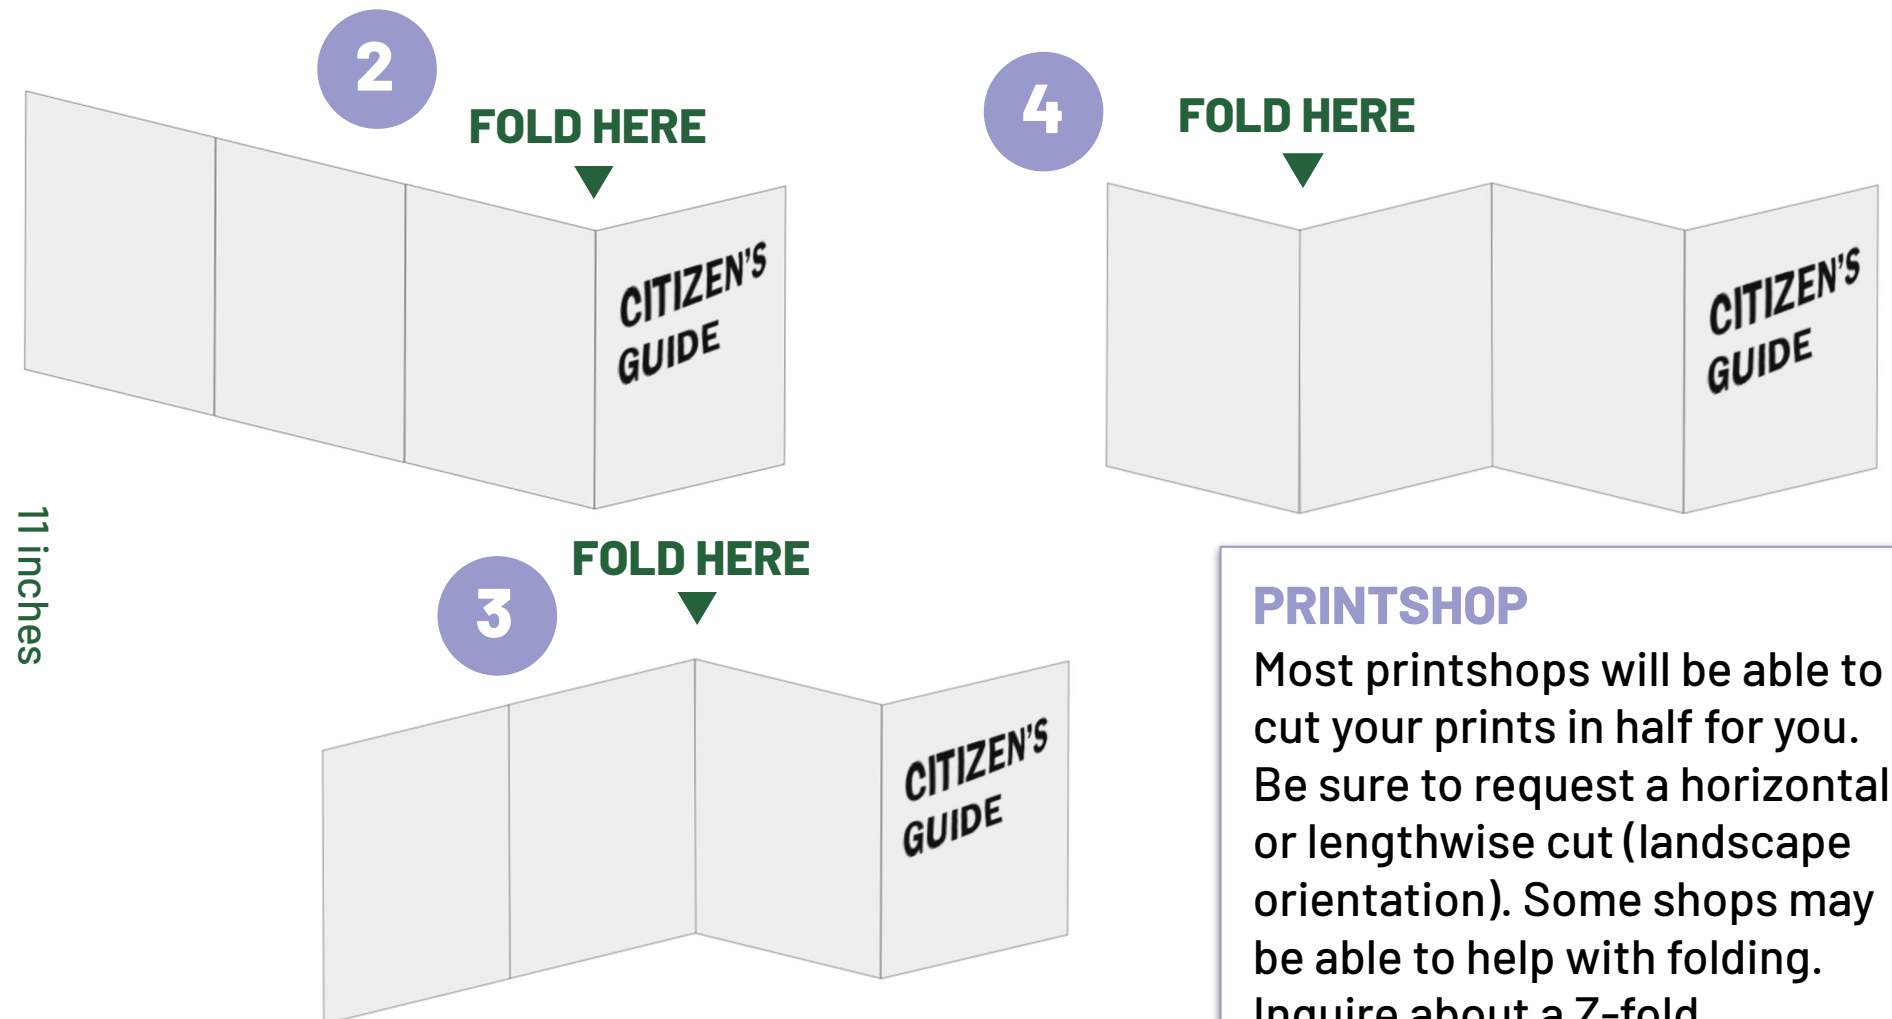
2

FOLD HERE

CITIZEN'S GUIDE

4

FOLD HERE

CITIZEN'S GUIDE

11 inches

FOLD HERE

3

CITIZEN'S GUIDE

PRINTSHOP

Most printshops will be able to cut your prints in half for you. Be sure to request a horizontal or lengthwise cut (landscape orientation). Some shops may be able to help with folding. Inquire about a Z-fold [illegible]